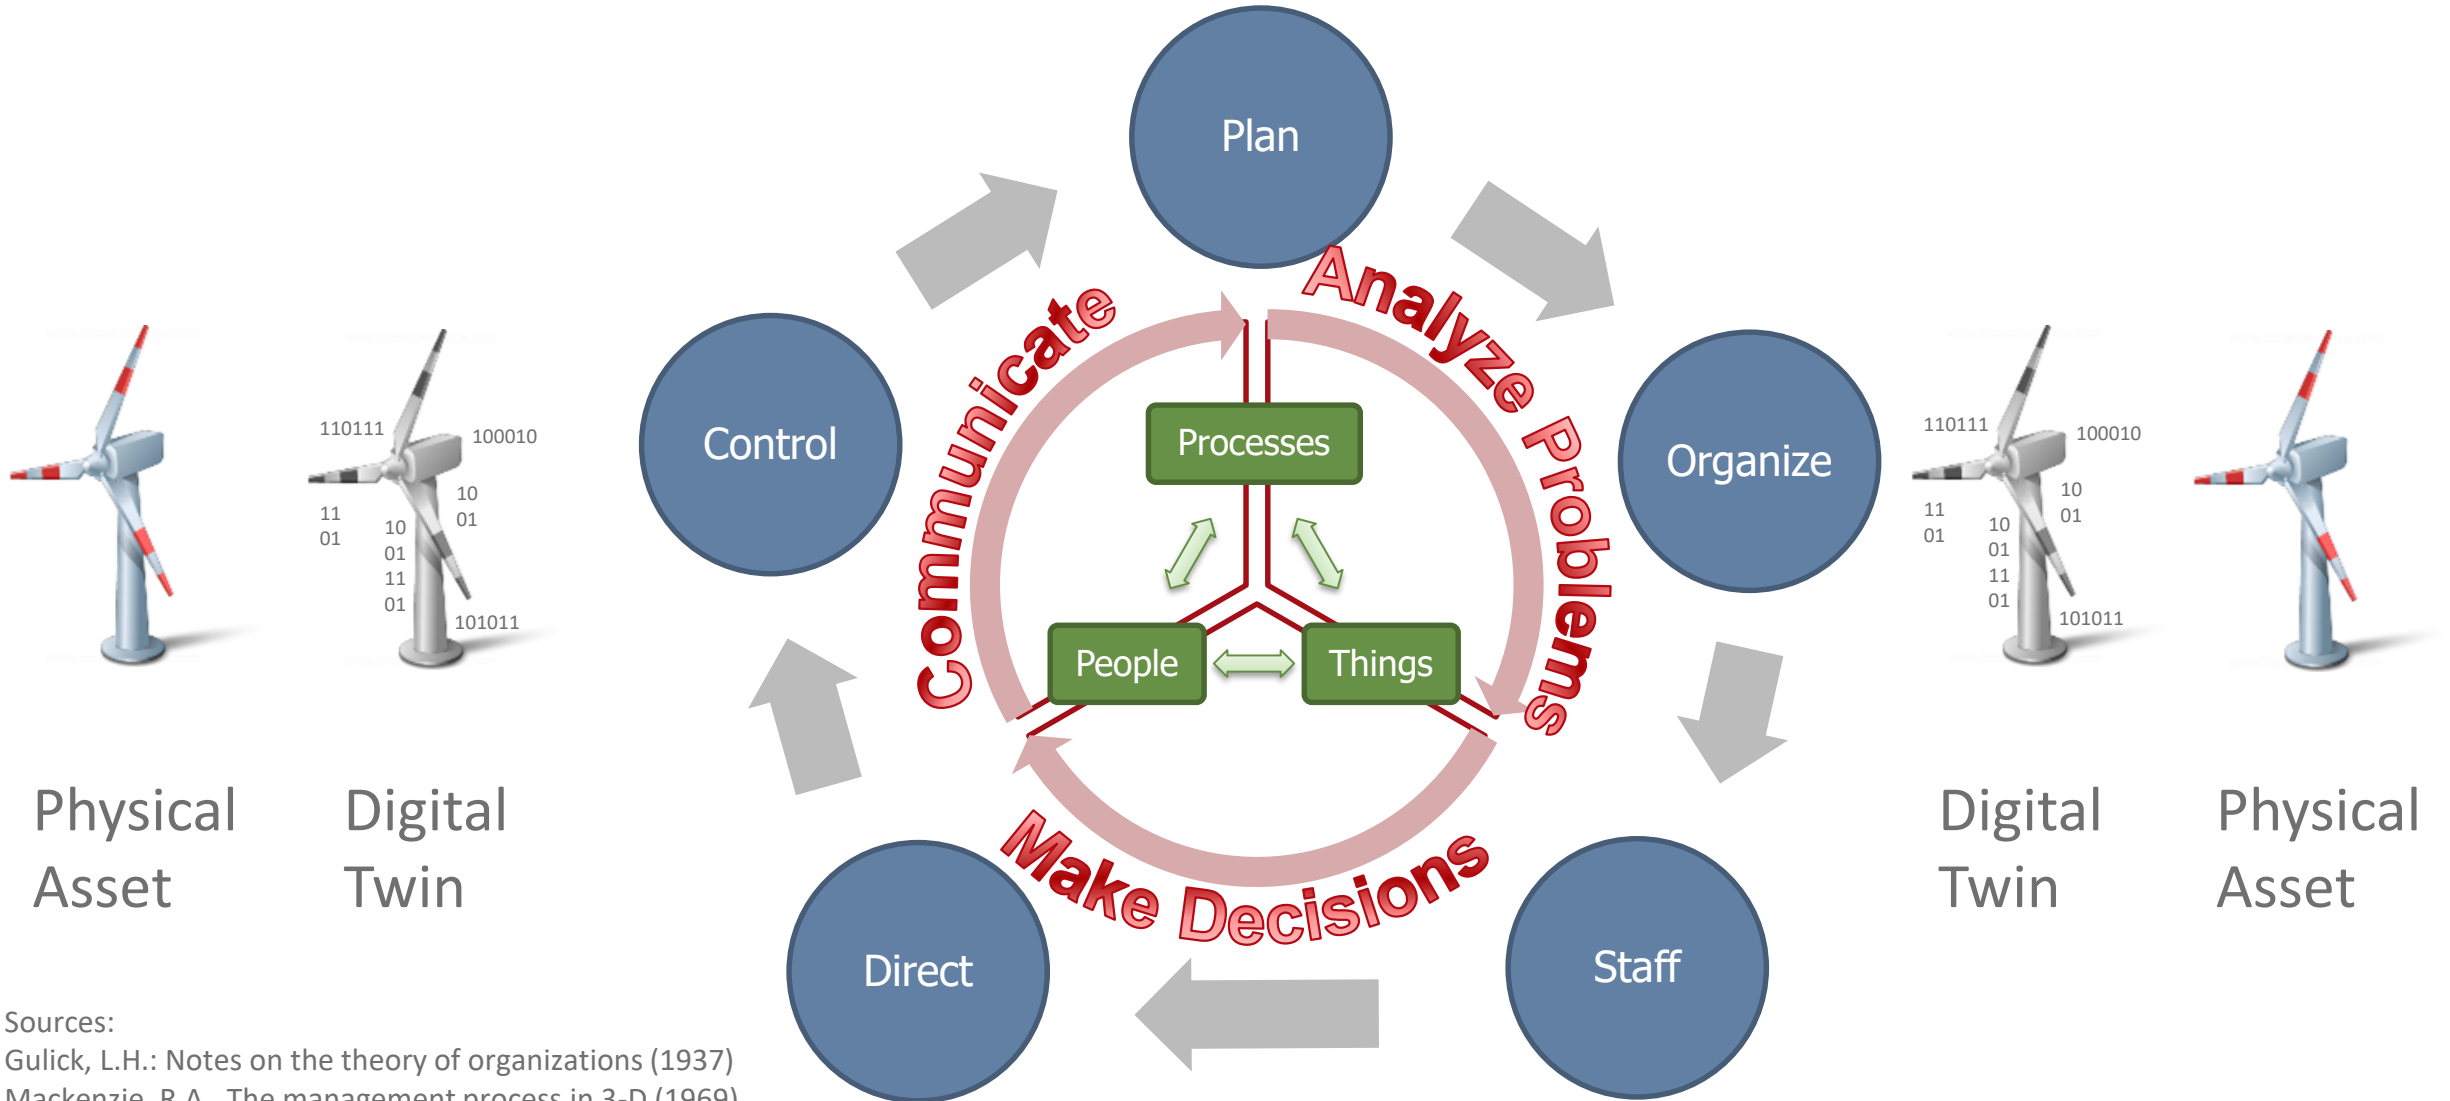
Plan

Control

Organize

Direct

Staff

Communicate

Analyze Problems

Make Decisions

Processes

People

Things

110111
100010
11
01
10
01
10
01
11
01
101011

Physical Asset

Digital Twin

110111
100010
11
01
10
01
10
01
11
01
101011

Digital Twin

Physical Asset

Sources:
Gulick, L.H.: Notes on the theory of organizations (1937)
Mackenzie, R.A.: The management process in 3-D (1969)